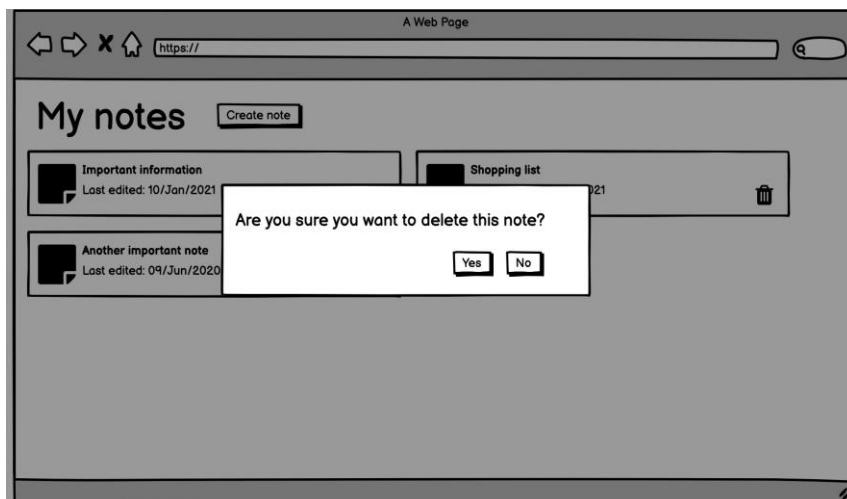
A Web Page

https://

My notes

Create note

Important information
Last edited: 10/Jan/2021

Shopping list
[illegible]021

Another important note
Last edited: 09/Jun/2020

Are you sure you want to delete this note?

Yes

No